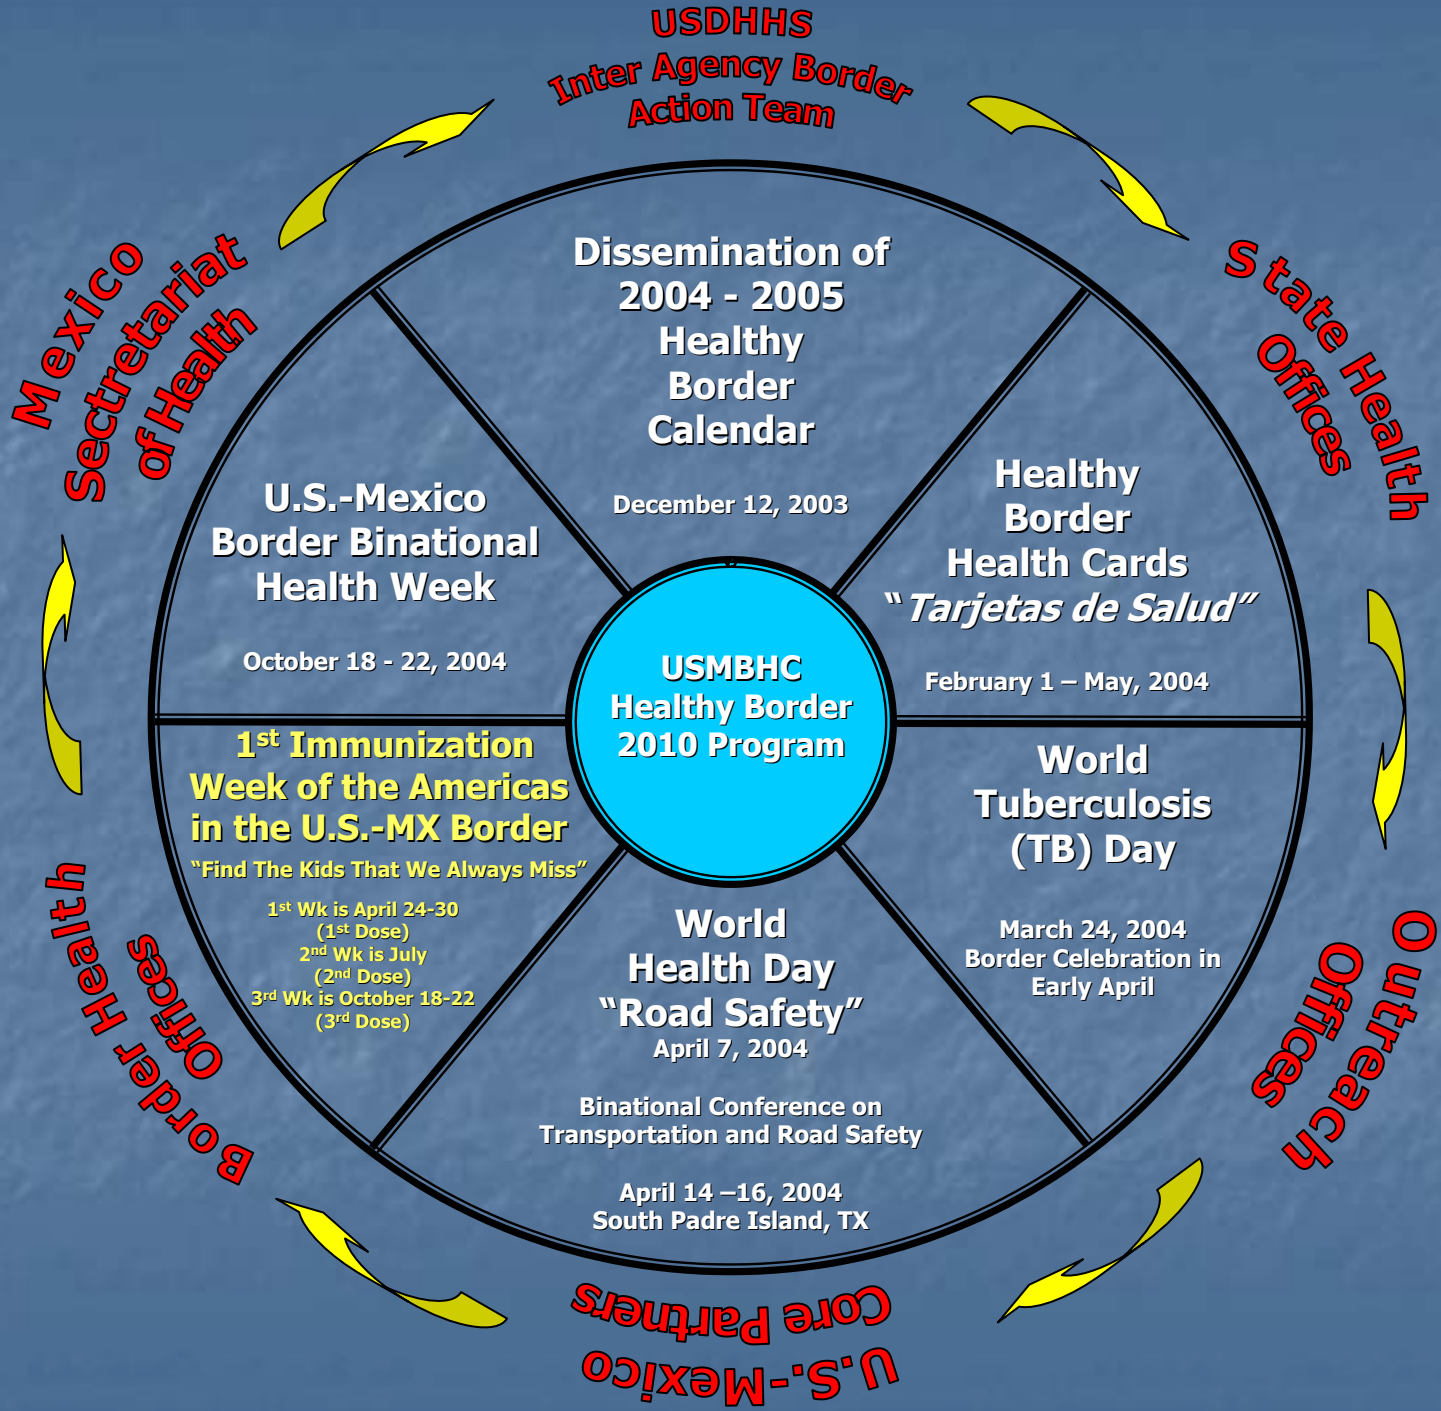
USDHHS
Inter Agency Border
Action Team

State Health
Offices

Outreach
Offices

U.S.-Mexico
Core Partners

Border Health
Offices

Mexico
Secretariat
of Health

Dissemination of
2004 - 2005
Healthy
Border
Calendar

December 12, 2003

Healthy
Border
Health Cards
"Tarjetas de Salud"

February 1 – May, 2004

World
Tuberculosis
(TB) Day

March 24, 2004
Border Celebration in
Early April

World
Health Day
"Road Safety"
April 7, 2004

Binational Conference on
Transportation and Road Safety

April 14 –16, 2004
South Padre Island, TX

$1^{st}$ Immunization
Week of the Americas
in the U.S.-MX Border
"Find The Kids That We Always Miss"

$1^{st}$ Wk is April 24-30
($1^{st}$ Dose)
$2^{nd}$ Wk is July
($2^{nd}$ Dose)
$3^{rd}$ Wk is October 18-22
($3^{rd}$ Dose)

U.S.-Mexico
Border Binational
Health Week

October 18 - 22, 2004

USMBHC
Healthy Border
2010 Program